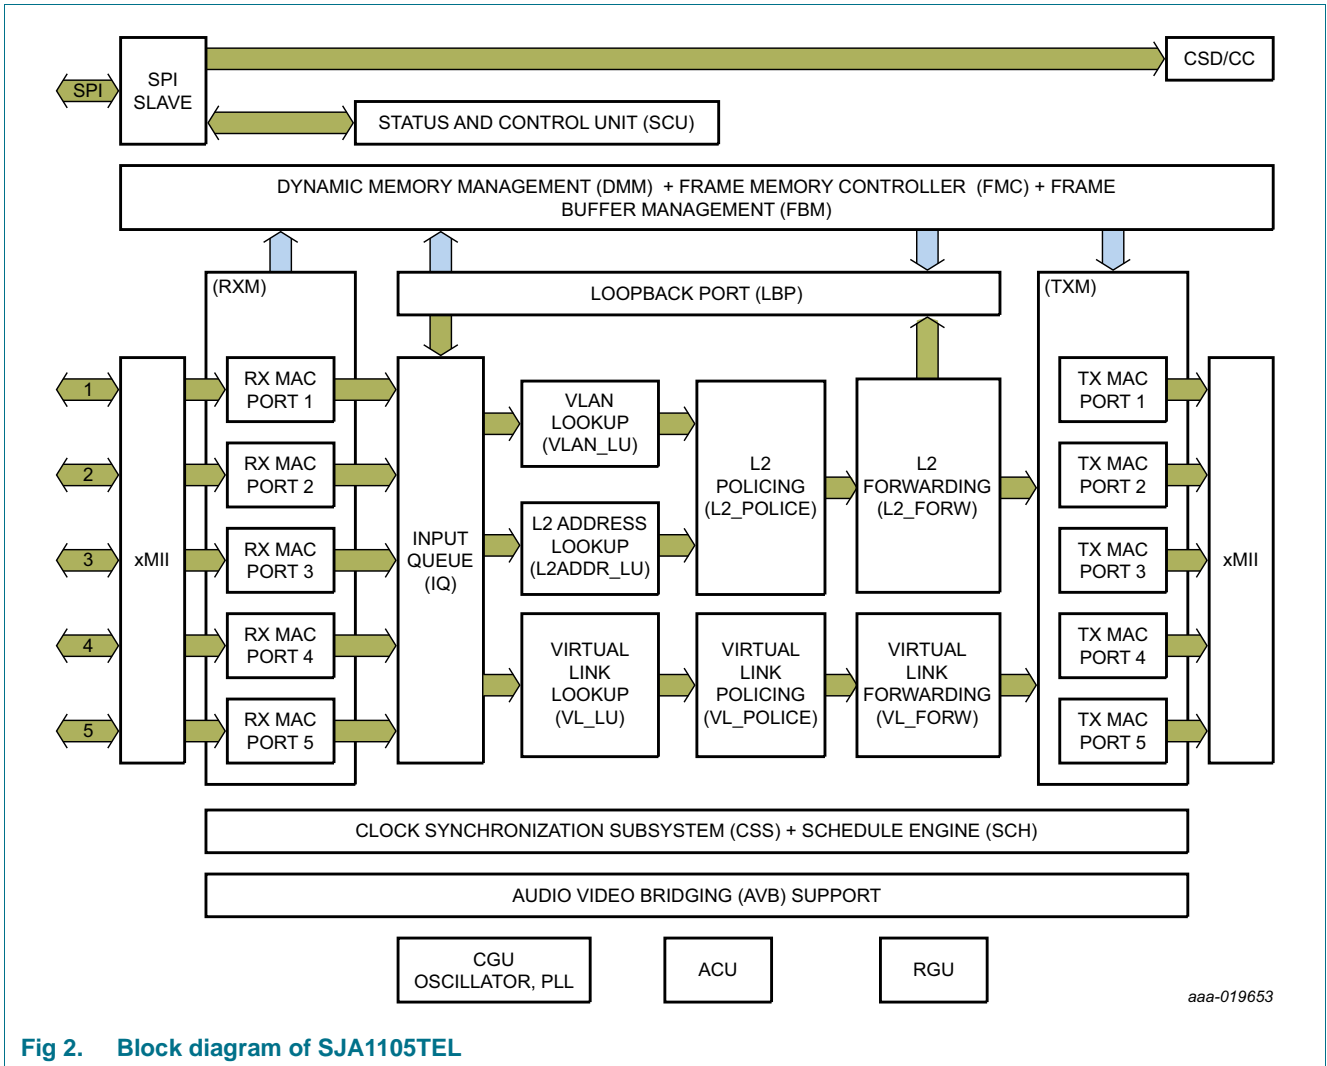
SPI
SPI SLAVE
CSD/CC
STATUS AND CONTROL UNIT (SCU)
DYNAMIC MEMORY MANAGEMENT (DMM) + FRAME MEMORY CONTROLLER (FMC) + FRAME BUFFER MANAGEMENT (FBM)
(RXM)
LOOPBACK PORT (LBP)
(TXM)
1
2
3
4
5
xMII
RX MAC PORT 1
RX MAC PORT 2
RX MAC PORT 3
RX MAC PORT 4
RX MAC PORT 5
INPUT QUEUE (IQ)
VLAN LOOKUP (VLAN_LU)
L2 ADDRESS LOOKUP (L2ADDR_LU)
VIRTUAL LINK LOOKUP (VL_LU)
L2 POLICING (L2_POLICE)
VIRTUAL LINK POLICING (VL_POLICE)
L2 FORWARDING (L2_FORW)
VIRTUAL LINK FORWARDING (VL_FORW)
TX MAC PORT 1
TX MAC PORT 2
TX MAC PORT 3
TX MAC PORT 4
TX MAC PORT 5
xMII
CLOCK SYNCHRONIZATION SUBSYSTEM (CSS) + SCHEDULE ENGINE (SCH)
AUDIO VIDEO BRIDGING (AVB) SUPPORT
CGU OSCILLATOR, PLL
ACU
RGU
aaa-019653
Fig 2. Block diagram of SJA1105TEL